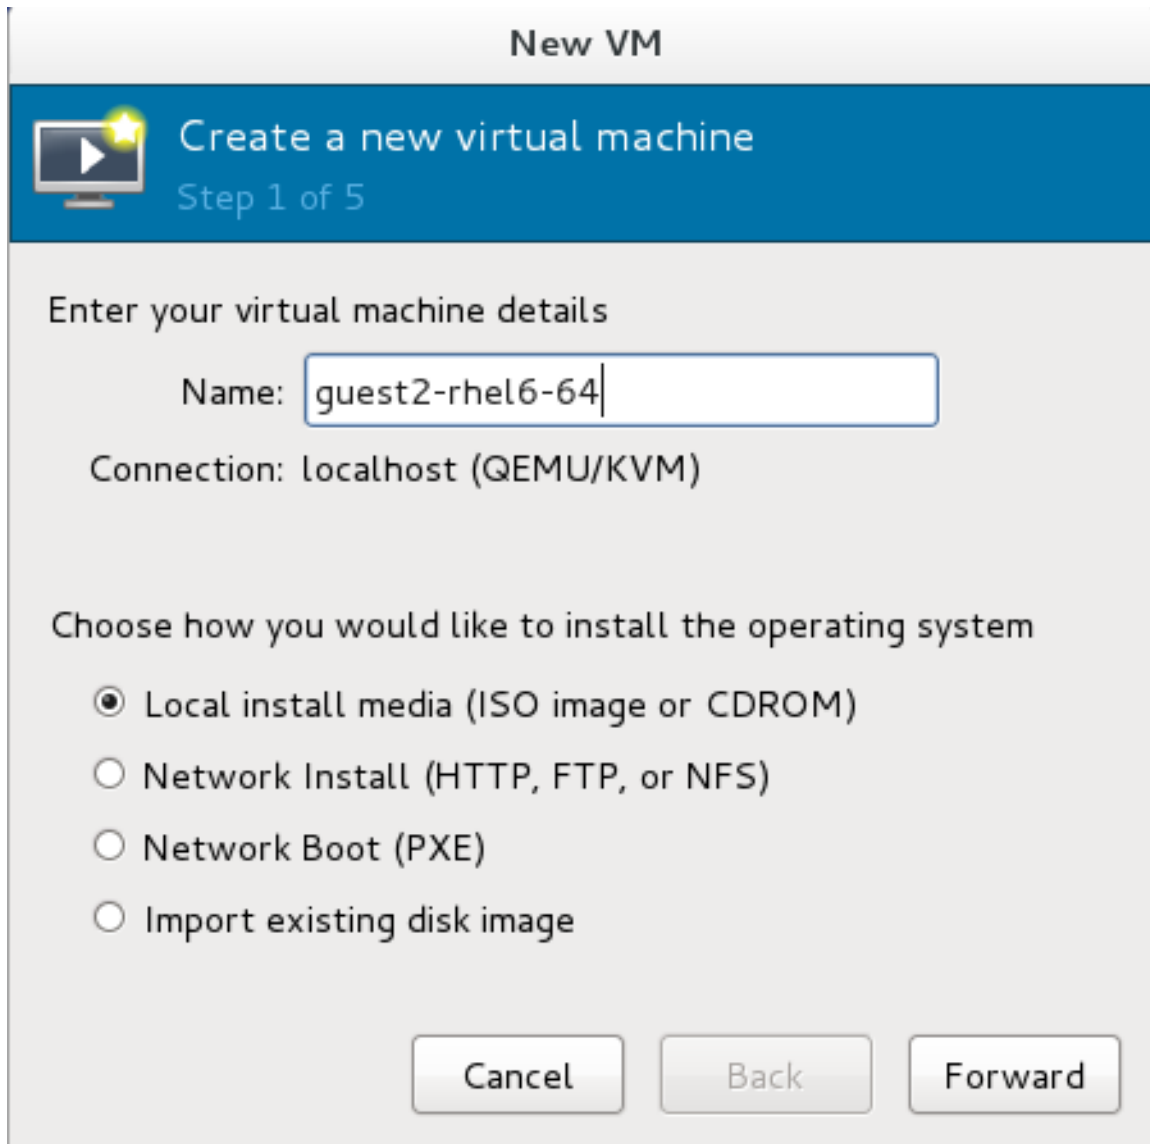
New VM

Create a new virtual machine
Step 1 of 5

Enter your virtual machine details

Name: guest2-rhel6-64

Connection: localhost (QEMU/KVM)

Choose how you would like to install the operating system

Local install media (ISO image or CDROM)
Network Install (HTTP, FTP, or NFS)
Network Boot (PXE)
Import existing disk image

Cancel
Back
Forward